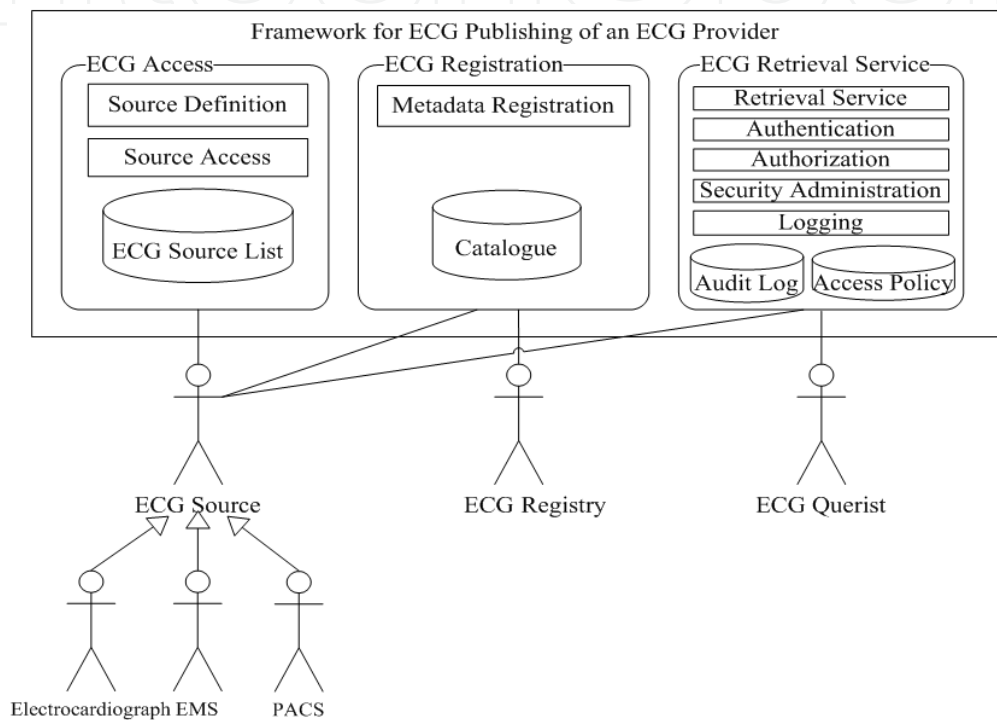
Framework for ECG Publishing of an ECG Provider

ECG Access

Source Definition

Source Access

ECG Source List

ECG Registration

Metadata Registration

Catalogue

ECG Retrieval Service

Retrieval Service

Authentication

Authorization

Security Administration

Logging

Audit Log

Access Policy

ECG Source

ECG Registry

ECG Querist

Electrocardiograph

EMS

PACS